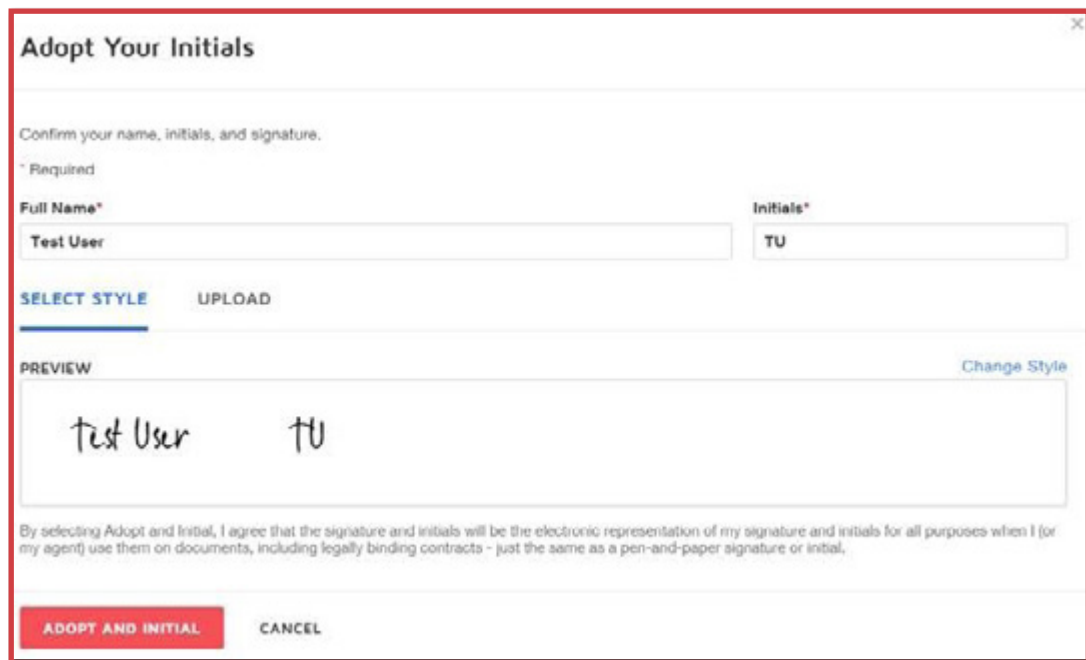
Adopt Your Initials

×

Confirm your name, initials, and signature.

* Required

Full Name*

Test User

Initials*

TU

SELECT STYLE

UPLOAD

PREVIEW

Change Style

Test User

TU

By selecting Adopt and Initial, I agree that the signature and initials will be the electronic representation of my signature and initials for all purposes when I (or my agent) use them on documents, including legally binding contracts - just the same as a pen-and-paper signature or initial.

ADOPT AND INITIAL

CANCEL